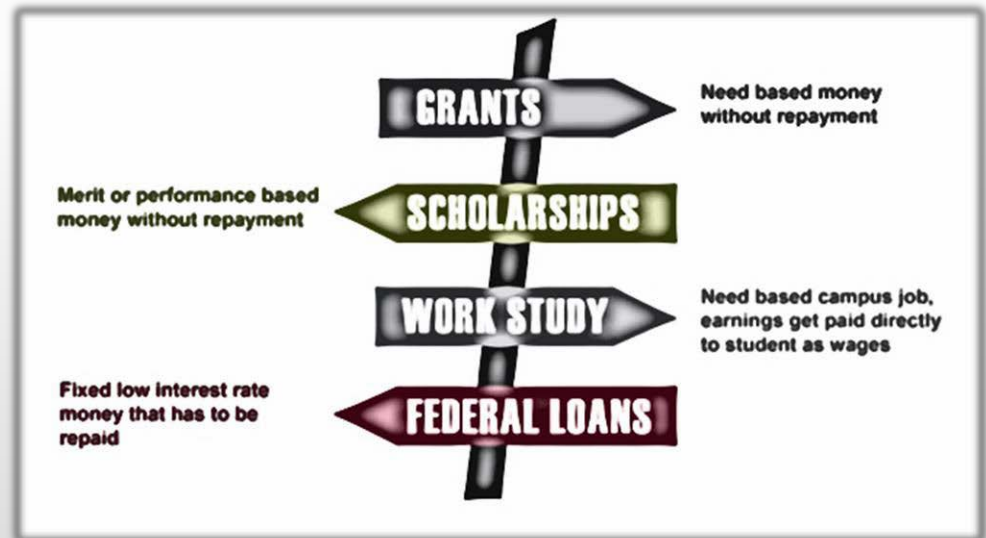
GRANTS

Need based money without repayment

Merit or performance based money without repayment

SCHOLARSHIPS

WORK STUDY

Need based campus job, earnings get paid directly to student as wages

Fixed low interest rate money that has to be repaid

FEDERAL LOANS